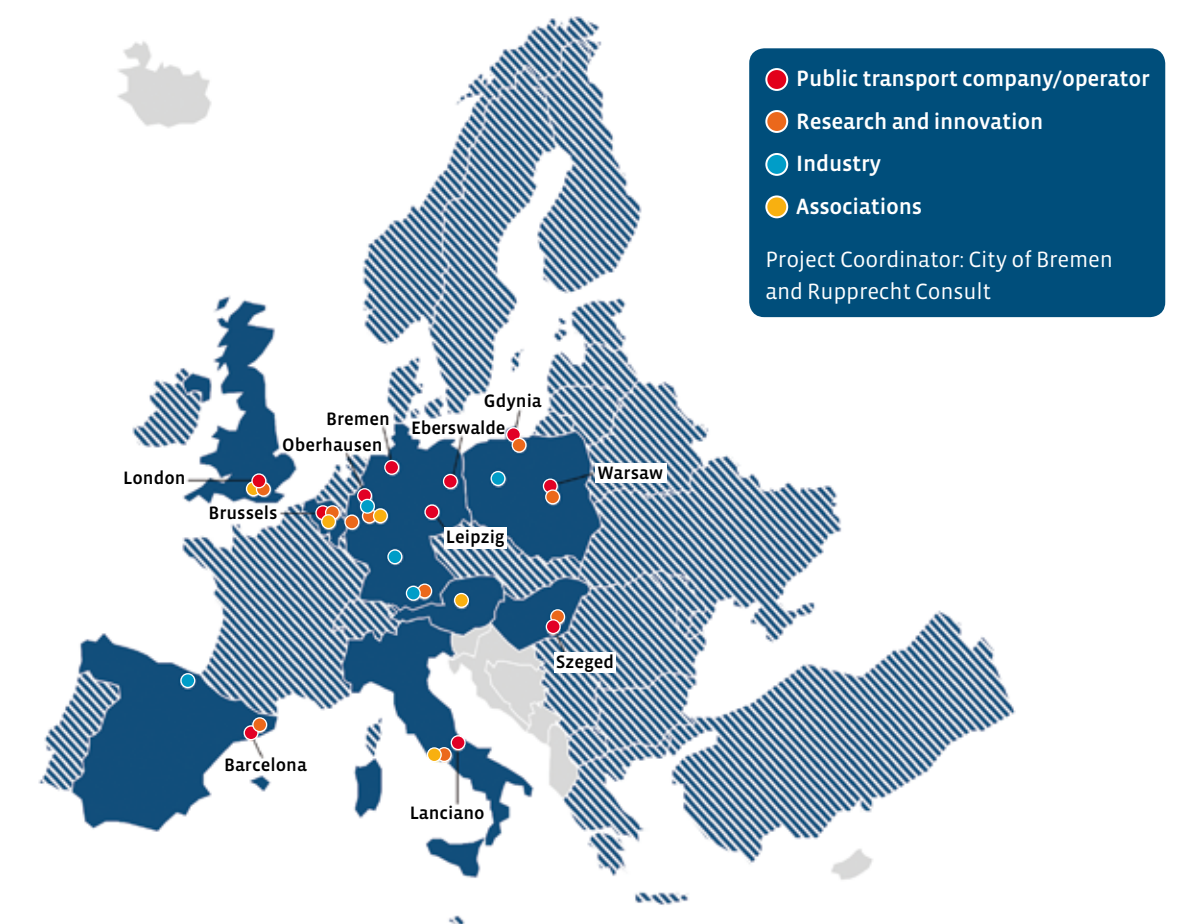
Public transport company/operator
Research and innovation
Industry
Associations
Project Coordinator: City of Bremen and Rupprecht Consult

Gdynia
Bremen
Eberswalde
Oberhausen
Warsaw
London
Brussels
Leipzig
Szeged
Barcelona
Lanciano